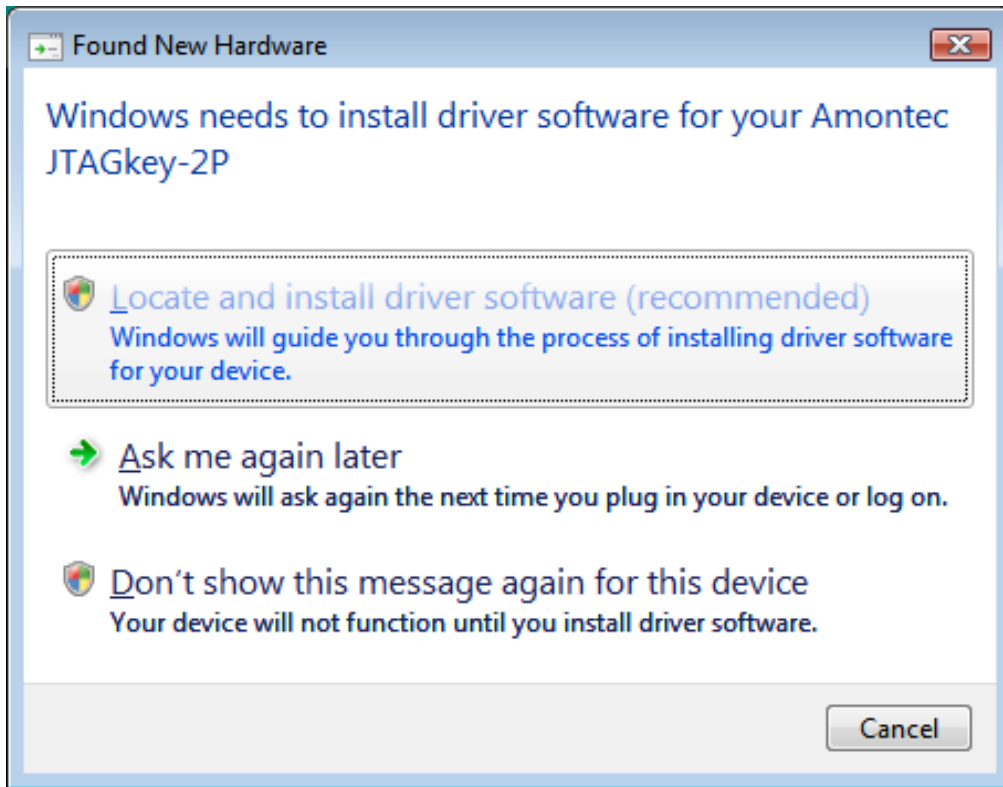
Found New Hardware

Windows needs to install driver software for your Amontec JTAGkey-2P

Locate and install driver software (recommended)
Windows will guide you through the process of installing driver software for your device.

Ask me again later
Windows will ask again the next time you plug in your device or log on.

Don't show this message again for this device
Your device will not function until you install driver software.

Cancel